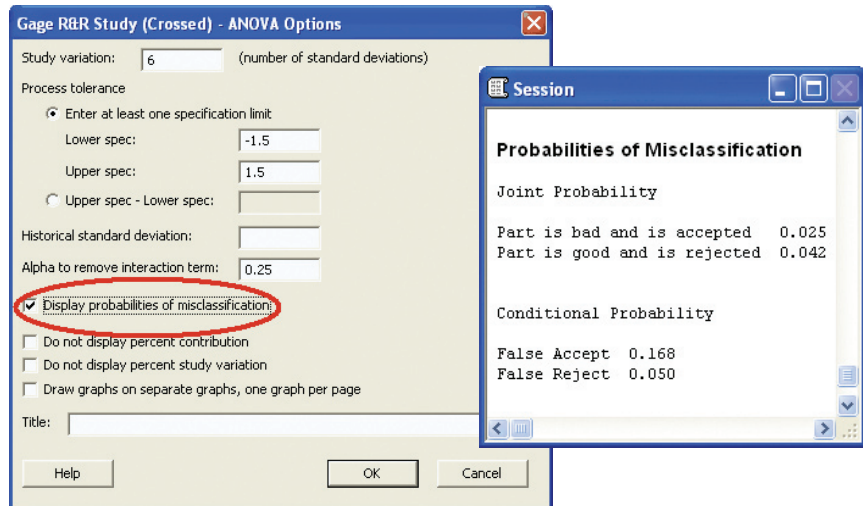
Gage R&R Study (Crossed) - ANOVA Options

Study variation: 6 (number of standard deviations)

Process tolerance

Enter at least one specification limit

Lower spec: -1.5

Upper spec: 1.5

Upper spec - Lower spec:

Historical standard deviation:

Alpha to remove interaction term: 0.25

Display probabilities of misclassification

Do not display percent contribution

Do not display percent study variation

Draw graphs on separate graphs, one graph per page

Title:

Help

OK

Cancel

Session

Probabilities of Misclassification

Joint Probability

Part is bad and is accepted 0.025
Part is good and is rejected 0.042

Conditional Probability

False Accept 0.168
False Reject 0.050